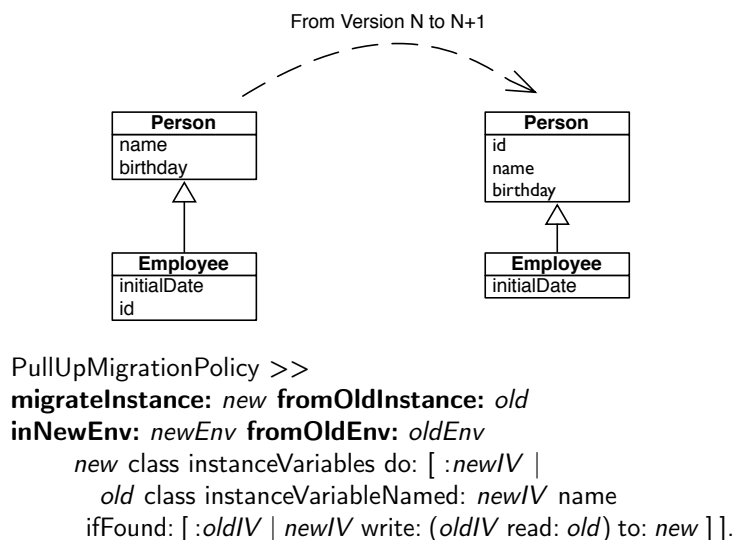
From Version N to N+1

Person
name
birthday

Employee
initialDate
id

Person
id
name
birthday

Employee
initialDate

PullUpMigrationPolicy >>
**migrateInstance:** *new* **fromOldInstance:** *old*
**inNewEnv:** *newEnv* **fromOldEnv:** *oldEnv*
*new* class instanceVariables do: [ :*newIV* |
*old* class instanceVariableNamed: *newIV* name
ifFound: [ :*oldIV* | *newIV* write: (*oldIV* read: *old*) to: *new* ] ].